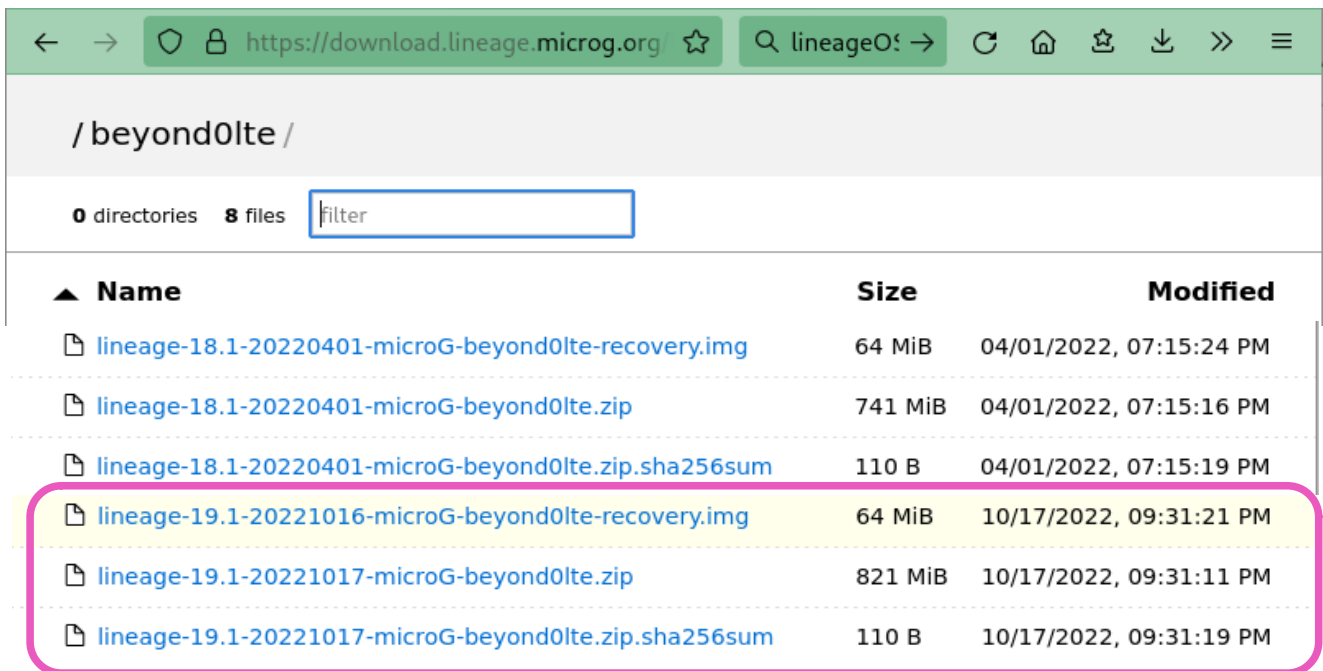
https://download.lineage.microg.org/

lineageOS

/ beyond0lte /

0 directories 8 files filter

| Name | Size | Modified |
|---|---|---|
| lineage-18.1-20220401-microG-beyond0lte-recovery.img | 64 MiB | 04/01/2022, 07:15:24 PM |
| lineage-18.1-20220401-microG-beyond0lte.zip | 741 MiB | 04/01/2022, 07:15:16 PM |
| lineage-18.1-20220401-microG-beyond0lte.zip.sha256sum | 110 B | 04/01/2022, 07:15:19 PM |
| lineage-19.1-20221016-microG-beyond0lte-recovery.img | 64 MiB | 10/17/2022, 09:31:21 PM |
| lineage-19.1-20221017-microG-beyond0lte.zip | 821 MiB | 10/17/2022, 09:31:11 PM |
| lineage-19.1-20221017-microG-beyond0lte.zip.sha256sum | 110 B | 10/17/2022, 09:31:19 PM |